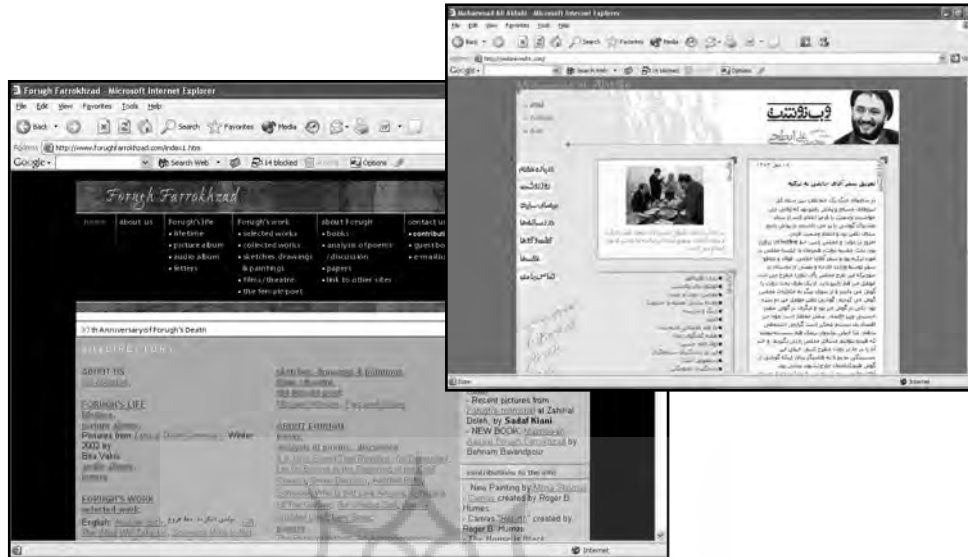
Forugh Farrokhzad - Microsoft Internet Explorer
File Edit View Favorites Tools Help
Back Search Favorites Media
Address http://www.forughfarrokhzad.com/index1.htm
Google - Search Web 14 blocked Options

Forugh Farrokhzad

home | about us | Forugh's life • lifetime • picture album • audio album • letters | Forugh's work • selected works • collected works • sketches, drawings & paintings • films/theatre • the ten project | about Forugh • books • analysis of poems /discussion • papers • link to other sites | contact us • contribut • guestbo • e-mail u

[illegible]th Anniversary of Forugh's Death

SITE DIRECTORY

ABOUT US
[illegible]

FORUGH'S LIFE
lifetime
picture album
Pictures from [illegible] Winter 2002 by Bita Vakili
audio album
letters

FORUGH'S WORK
selected work
English: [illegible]

sketches, drawings & paintings
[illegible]

ABOUT FORUGH
books
analysis of poems / discussion
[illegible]

- Recent pictures from Forugh's memorial at Zahiral Doleh, by Sadaf Kiani
- NEW BOOK: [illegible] Behnam Bavandpour

CONTRIBUTIONS TO THE SITE
New Painting by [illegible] created by Roger B. Humes
Canvas "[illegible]" created by Roger B. Humes

Internet

Mohammad Ali Abtahi - Microsoft Internet Explorer
File Edit View Favorites Tools Help
Back Search Favorites Media
Google - Search Web 14 blocked Options

وب نوشت
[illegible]

Done
Internet